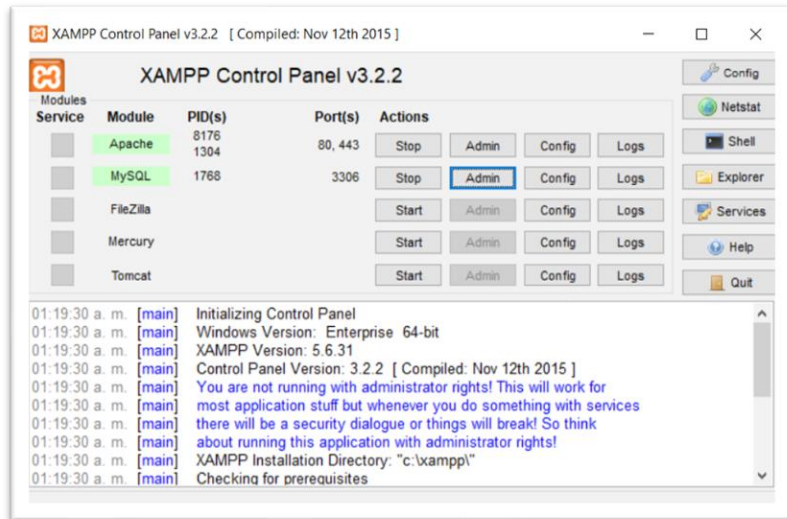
XAMPP Control Panel v3.2.2 [ Compiled: Nov 12th 2015 ]

XAMPP Control Panel v3.2.2

Config
Netstat
Shell
Explorer
Services
Help
Quit

| Modules Service | Module | PID(s) | Port(s) | Actions | | | |
|---|---|---|---|---|---|---|---|
| | Apache | 8176 1304 | 80, 443 | Stop | Admin | Config | Logs |
| | MySQL | 1768 | 3306 | Stop | Admin | Config | Logs |
| | FileZilla | | | Start | Admin | Config | Logs |
| | Mercury | | | Start | Admin | Config | Logs |
| | Tomcat | | | Start | Admin | Config | Logs |

01:19:30 a. m. [main] Initializing Control Panel
01:19:30 a. m. [main] Windows Version: Enterprise 64-bit
01:19:30 a. m. [main] XAMPP Version: 5.6.31
01:19:30 a. m. [main] Control Panel Version: 3.2.2 [ Compiled: Nov 12th 2015 ]
01:19:30 a. m. [main] You are not running with administrator rights! This will work for
01:19:30 a. m. [main] most application stuff but whenever you do something with services
01:19:30 a. m. [main] there will be a security dialogue or things will break! So think
01:19:30 a. m. [main] about running this application with administrator rights!
01:19:30 a. m. [main] XAMPP Installation Directory: "c:\xampp\"
01:19:30 a. m. [main] Checking for prerequisites